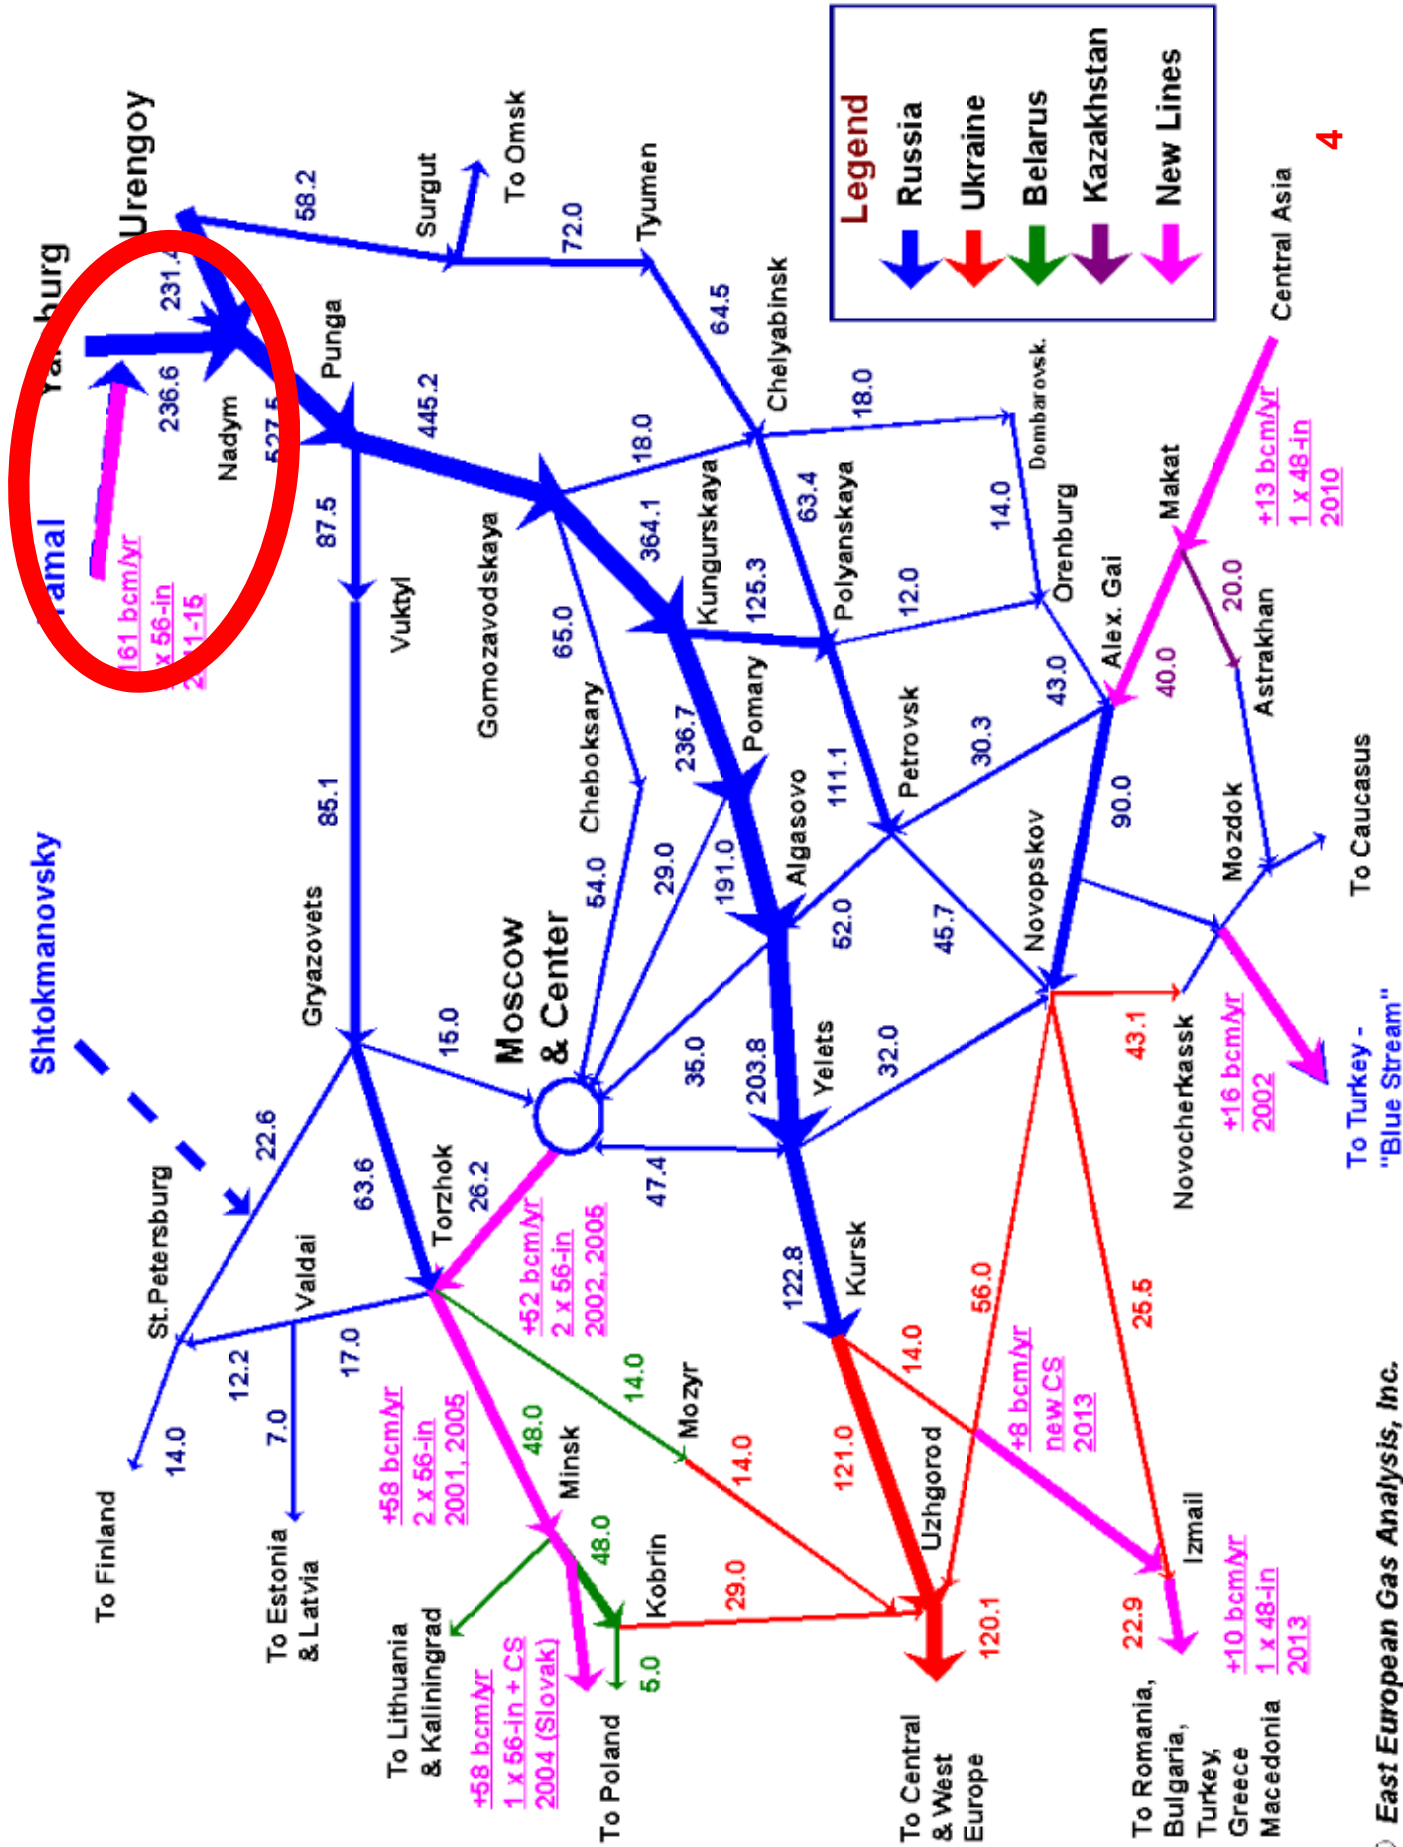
Legend
Russia
Ukraine
Belarus
Kazakhstan
New Lines

4

Urengoy
Ya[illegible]burg
Yamal
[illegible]161 bcm/yr
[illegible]x 56-in
2011-15
231.4
236.6
Nadym
527.5
Punga
58.2
Surgut
To Omsk
72.0
Tyumen
64.5
Chelyabinsk
18.0
18.0
Dombarovsk.
445.2
87.5
Vuktyl
Gornozavodskaya
364.1
Kungurskaya
63.4
Polyanskaya
14.0
Orenburg
125.3
12.0
Makat
+13 bcm/yr
1 x 48-in
2010
Central Asia
20.0
Astrakhan
40.0
Alex. Gai
43.0
65.0
Cheboksary
Pomary
236.7
Algasovo
111.1
Petrovsk
30.3
90.0
Mozdok
To Caucasus
85.1
Shtokmanovsky
Gryazovets
15.0
Moscow & Center
54.0
29.0
191.0
52.0
45.7
Novopskov
35.0
203.8
Yelets
32.0
43.1
Novocherkassk
+16 bcm/yr
2002
To Turkey - "Blue Stream"
22.6
St.Petersburg
63.6
Torzhok
26.2
+52 bcm/yr
2 x 56-in
2002, 2005
47.4
122.8
Kursk
Valdai
12.2
17.0
7.0
14.0
To Finland
To Estonia & Latvia
+58 bcm/yr
2 x 56-in
2001, 2005
48.0
Minsk
14.0
Mozyr
14.0
121.0
Uzhgorod
14.0
56.0
+8 bcm/yr
new CS
2013
25.5
Izmail
48.0
Kobrin
29.0
5.0
To Lithuania & Kaliningrad
+58 bcm/yr
1 x 56-in + CS
2004 (Slovak)
To Poland
120.1
To Central & West Europe
22.9
+10 bcm/yr
1 x 48-in
2013
To Romania, Bulgaria, Turkey, Greece Macedonia
© East European Gas Analysis, Inc.